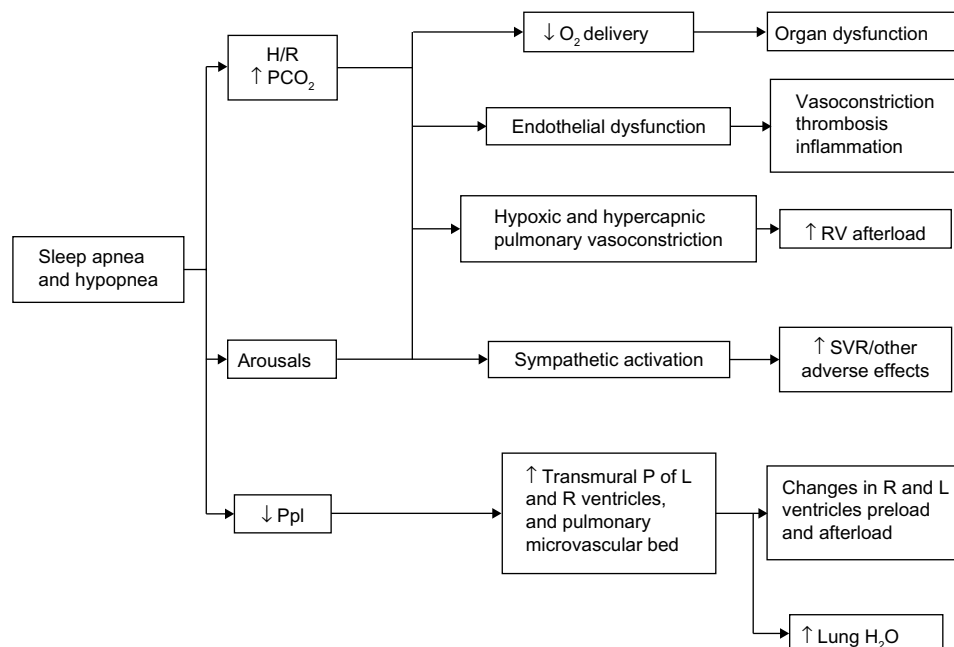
Sleep apnea and hypopnea

H/R
$\uparrow$ $PCO_2$

Arousals

$\downarrow$ Ppl

$\downarrow$ $O_2$ delivery

Organ dysfunction

Endothelial dysfunction

Vasoconstriction thrombosis inflammation

Hypoxic and hypercapnic pulmonary vasoconstriction

$\uparrow$ RV afterload

Sympathetic activation

$\uparrow$ SVR/other adverse effects

$\uparrow$ Transmural P of L and R ventricles, and pulmonary microvascular bed

Changes in R and L ventricles preload and afterload

$\uparrow$ Lung $H_2O$